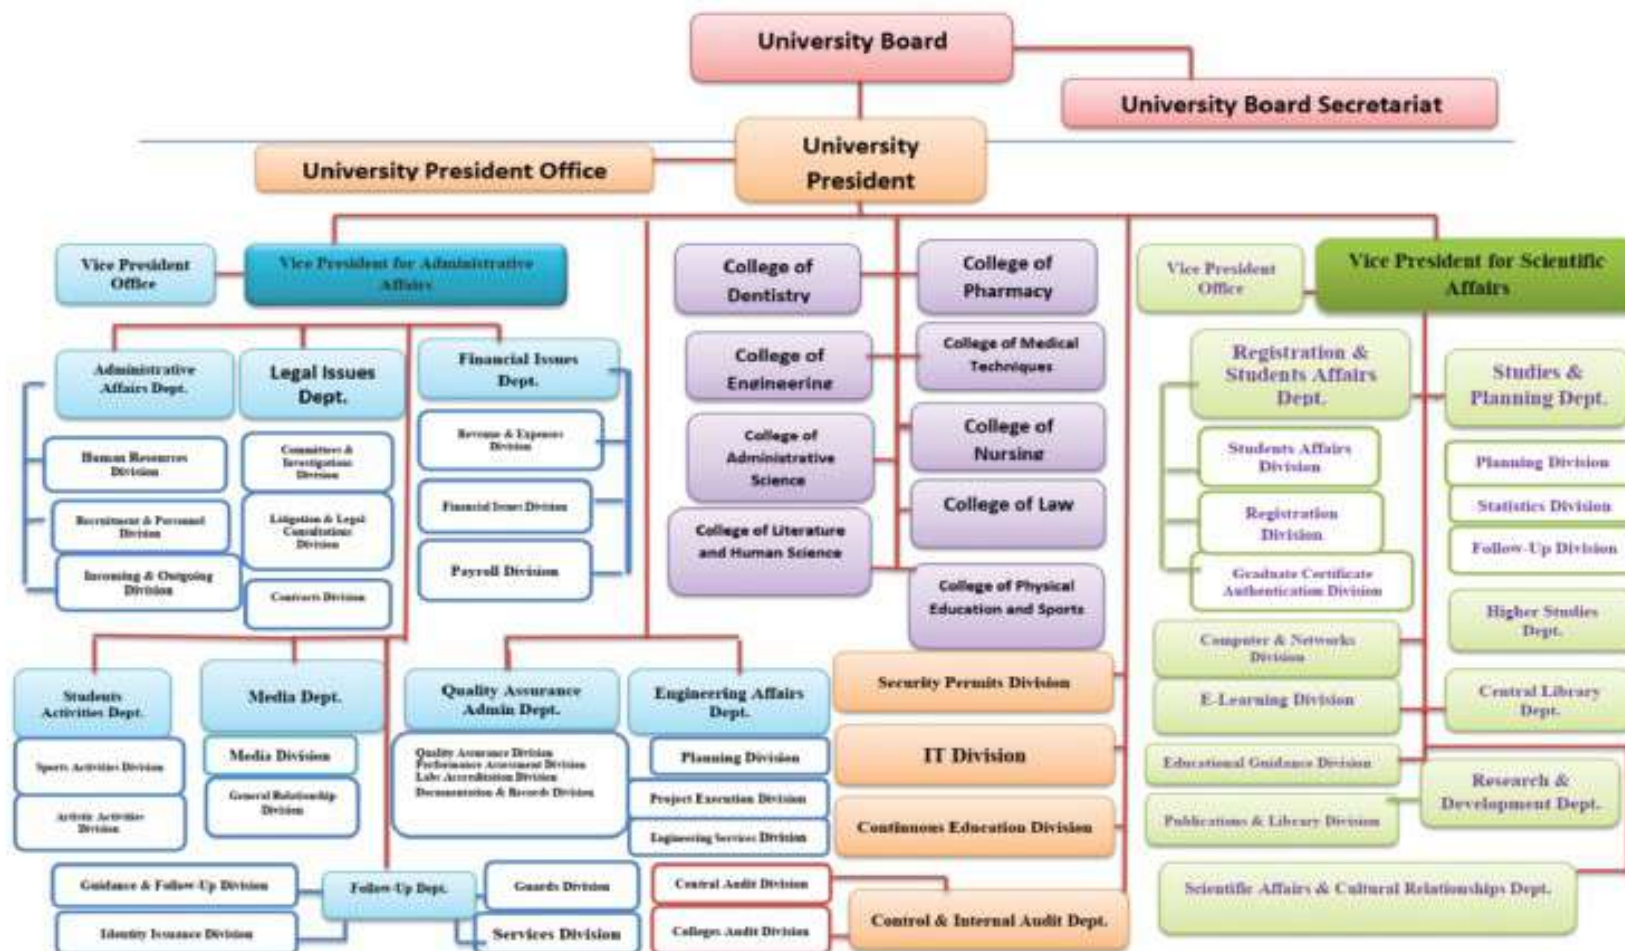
University Board

University Board Secretariat

University President Office

University President

Vice President Office

Vice President for Administrative Affairs

Administrative Affairs Dept.

Legal Issues Dept.

Financial Issues Dept.

Human Resources Division

Recruitment & Personnel Division

Incoming & Outgoing Division

Committees & Investigation Division

Litigation & Legal Consultations Division

Contracts Division

Revenue & Expenses Division

Financial Issues Division

Payroll Division

Students Activities Dept.

Media Dept.

Sports Activities Division

Artistic Activities Division

Media Division

General Relationship Division

Guidance & Follow-Up Division

Identity Issuance Division

Follow-Up Dept.

Guards Division

Services Division

College of Dentistry

College of Pharmacy

College of Engineering

College of Medical Techniques

College of Administrative Science

College of Nursing

College of Law

College of Literature and Human Science

College of Physical Education and Sports

Quality Assurance Admin Dept.

Engineering Affairs Dept.

Quality Assurance Division
Performance Assessment Division
Labs Accreditation Division
Documentation & Records Division

Planning Division

Project Execution Division

Engineering Services Division

Central Audit Division

Colleges Audit Division

Control & Internal Audit Dept.

Security Permits Division

IT Division

Continuous Education Division

Vice President Office

Vice President for Scientific Affairs

Registration & Students Affairs Dept.

Students Affairs Division

Registration Division

Graduate Certificate Authentication Division

Studies & Planning Dept.

Planning Division

Statistics Division

Follow-Up Division

Higher Studies Dept.

Computer & Networks Division

E-Learning Division

Central Library Dept.

Educational Guidance Division

Research & Development Dept.

Publications & Library Division

Scientific Affairs & Cultural Relationships Dept.